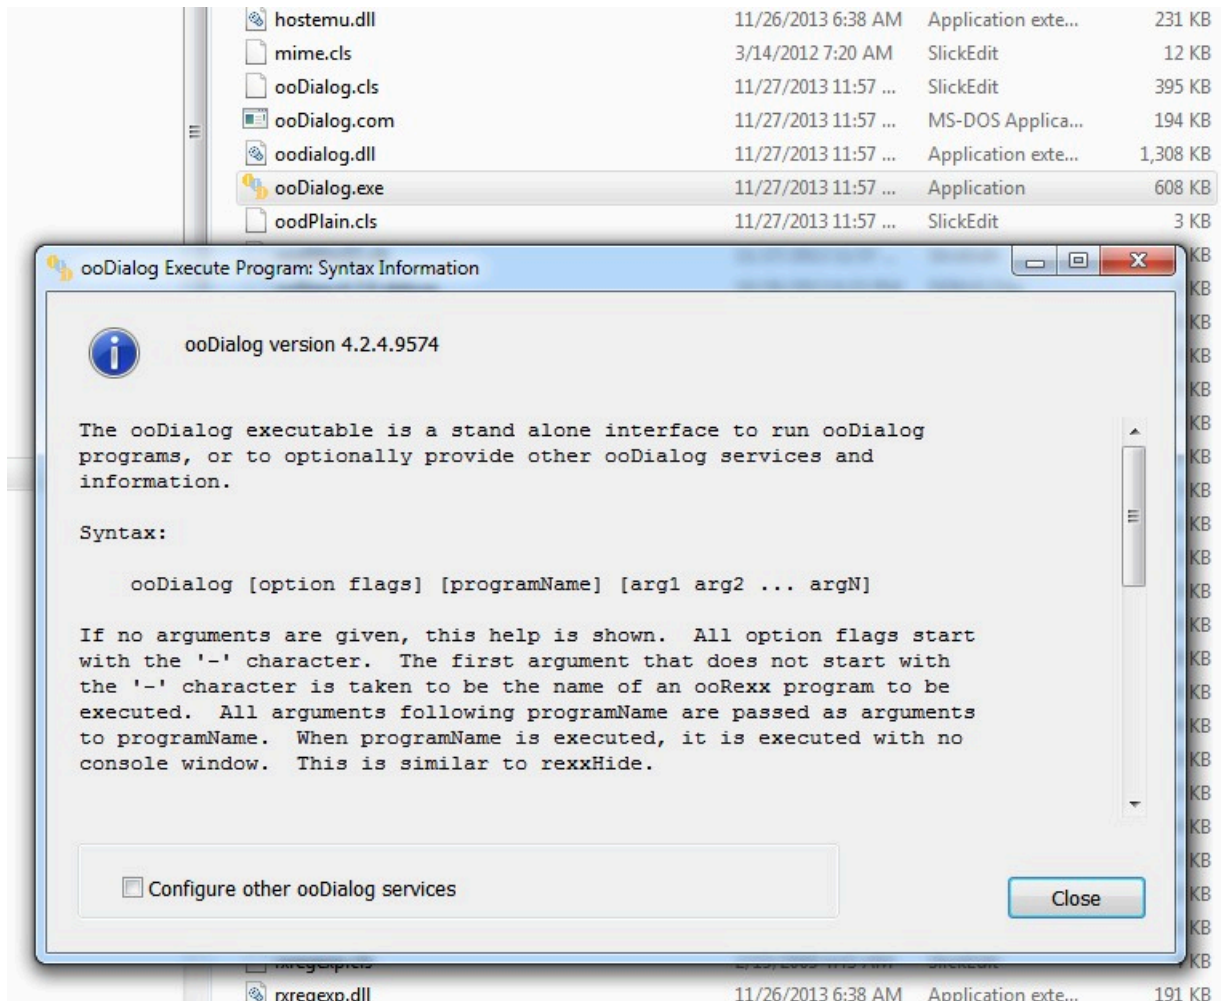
| | | | |
|---|---|---|---|
| hostemu.dll | 11/26/2013 6:38 AM | Application exte... | 231 KB |
| mime.cls | 3/14/2012 7:20 AM | SlickEdit | 12 KB |
| ooDialog.cls | 11/27/2013 11:57 ... | SlickEdit | 395 KB |
| ooDialog.com | 11/27/2013 11:57 ... | MS-DOS Applica... | 194 KB |
| oodialog.dll | 11/27/2013 11:57 ... | Application exte... | 1,308 KB |
| ooDialog.exe | 11/27/2013 11:57 ... | Application | 608 KB |
| oodPlain.cls | 11/27/2013 11:57 ... | SlickEdit | 3 KB |

ooDialog Execute Program: Syntax Information

ooDialog version 4.2.4.9574

The ooDialog executable is a stand alone interface to run ooDialog programs, or to optionally provide other ooDialog services and information.

Syntax:

ooDialog [option flags] [programName] [arg1 arg2 ... argN]

If no arguments are given, this help is shown. All option flags start with the '-' character. The first argument that does not start with the '-' character is taken to be the name of an ooRexx program to be executed. All arguments following programName are passed as arguments to programName. When programName is executed, it is executed with no console window. This is similar to rexxHide.

Configure other ooDialog services

Close

| | | | |
|---|---|---|---|
| rxregexp.dll | 11/26/2013 6:38 AM | Application exte... | 191 KB |